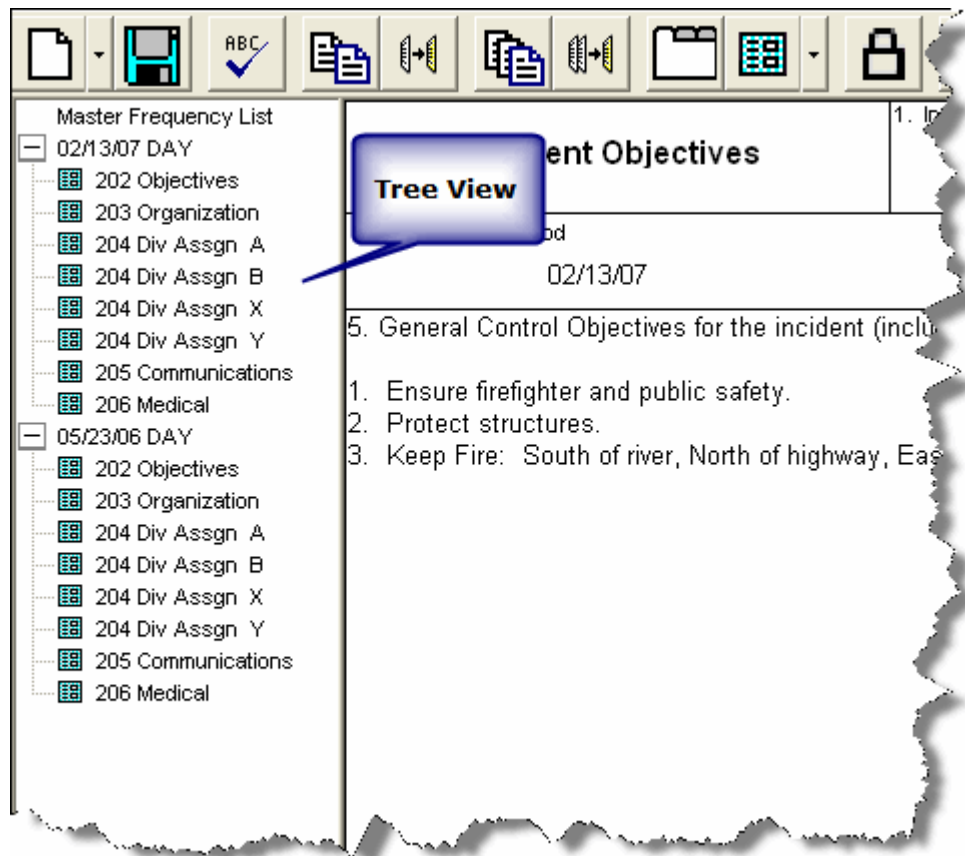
ABC

Master Frequency List
02/13/07 DAY
202 Objectives
203 Organization
204 Div Assgn A
204 Div Assgn B
204 Div Assgn X
204 Div Assgn Y
205 Communications
206 Medical
05/23/06 DAY
202 Objectives
203 Organization
204 Div Assgn A
204 Div Assgn B
204 Div Assgn X
204 Div Assgn Y
205 Communications
206 Medical

1. In

ent Objectives

Tree View

od

02/13/07

5. General Control Objectives for the incident (inclu

1. Ensure firefighter and public safety.
2. Protect structures.
3. Keep Fire: South of river, North of highway, Eas